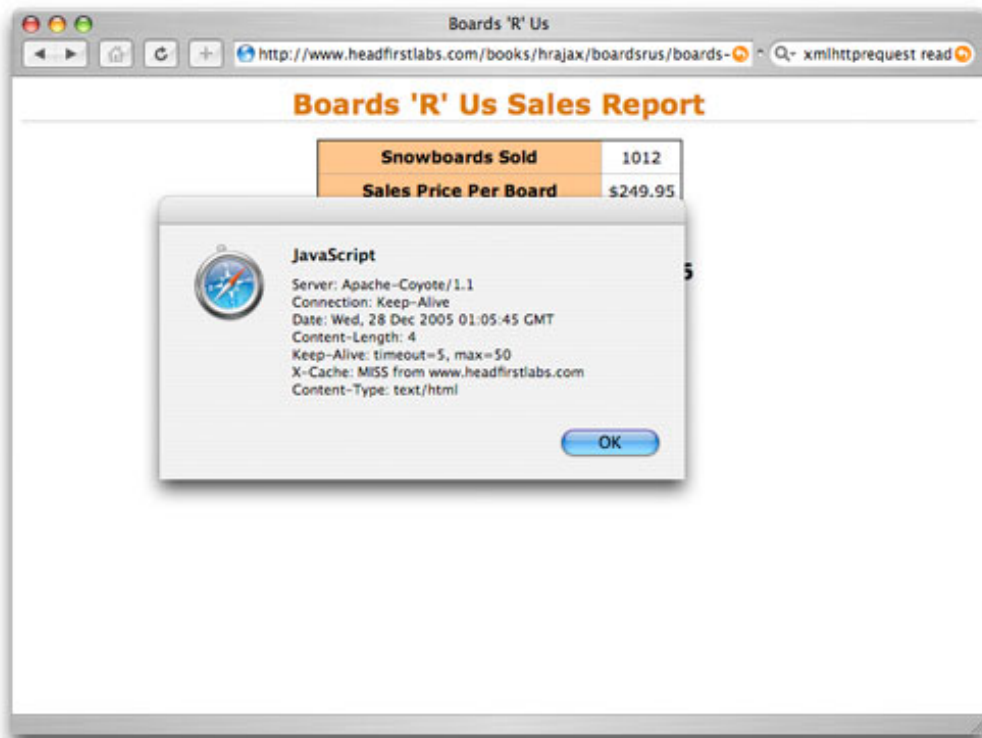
Boards 'R' Us

http://www.headfirstlabs.com/books/hrajax/boardsrus/boards-

Q- xmlhttprequest read

Boards 'R' Us Sales Report

| Snowboards Sold | 1012 |
|---|---|
| Sales Price Per Board | $249.95 |

JavaScript

Server: Apache-Coyote/1.1
Connection: Keep-Alive
Date: Wed, 28 Dec 2005 01:05:45 GMT
Content-Length: 4
Keep-Alive: timeout=5, max=50
X-Cache: MISS from www.headfirstlabs.com
Content-Type: text/html

OK